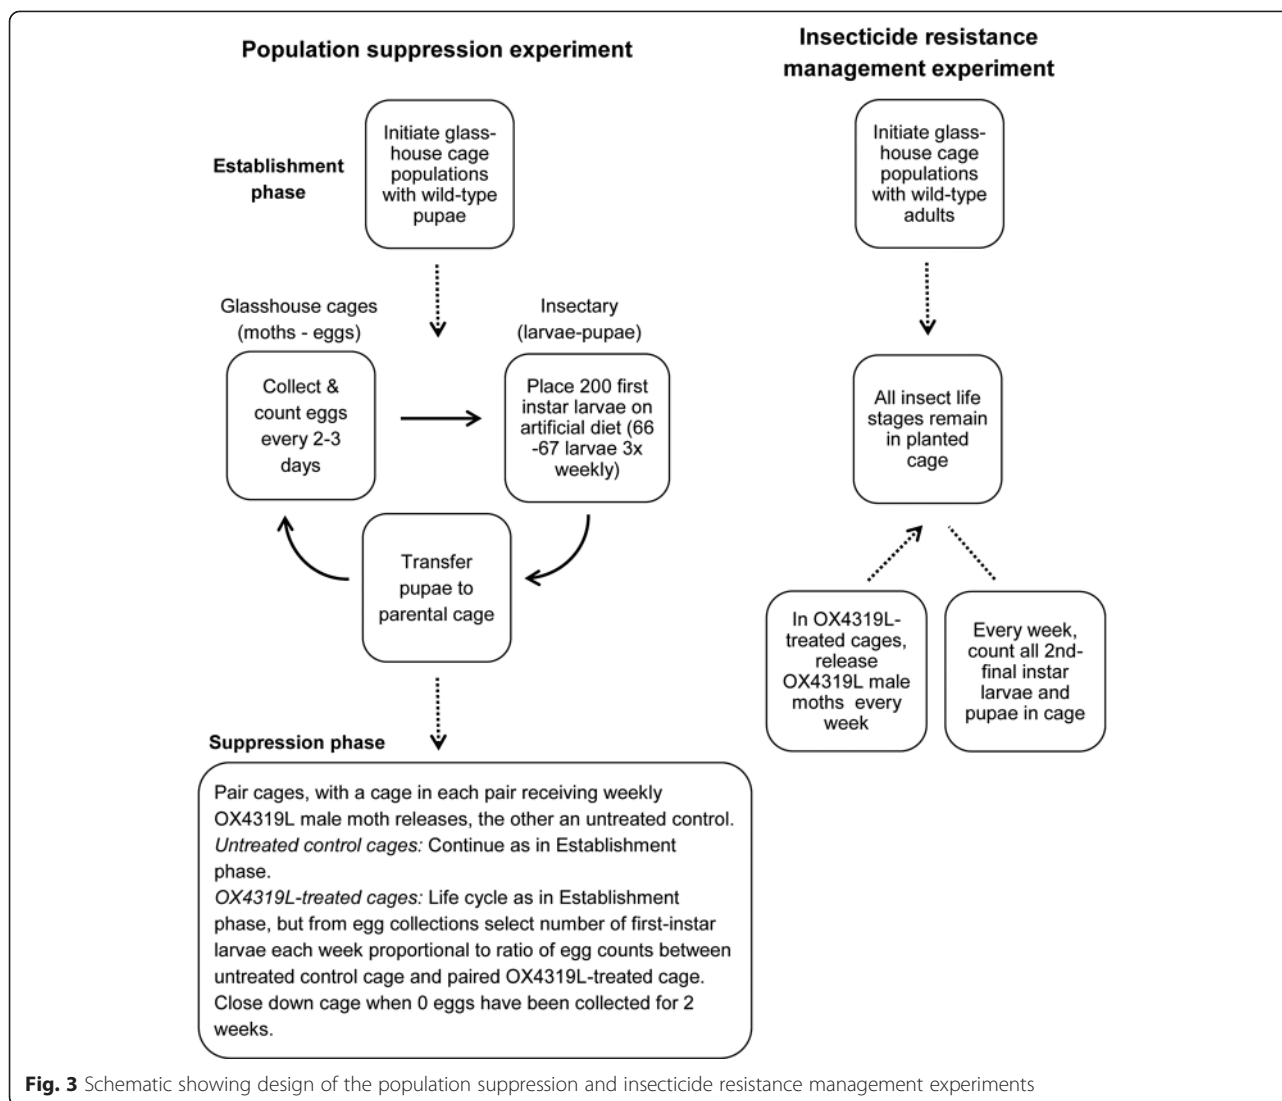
Population suppression experiment

Establishment phase

Initiate glasshouse cage populations with wild-type pupae

Glasshouse cages (moths - eggs)

Insectary (larvae-pupae)

Collect & count eggs every 2-3 days

Place 200 first instar larvae on artificial diet (66 -67 larvae 3x weekly)

Transfer pupae to parental cage

Suppression phase

Pair cages, with a cage in each pair receiving weekly OX4319L male moth releases, the other an untreated control.
*Untreated control cages:* Continue as in Establishment phase.
*OX4319L-treated cages:* Life cycle as in Establishment phase, but from egg collections select number of first-instar larvae each week proportional to ratio of egg counts between untreated control cage and paired OX4319L-treated cage. Close down cage when 0 eggs have been collected for 2 weeks.

Insecticide resistance management experiment

Initiate glasshouse cage populations with wild-type adults

All insect life stages remain in planted cage

In OX4319L-treated cages, release OX4319L male moths every week

Every week, count all 2nd-final instar larvae and pupae in cage

**Fig. 3** Schematic showing design of the population suppression and insecticide resistance management experiments